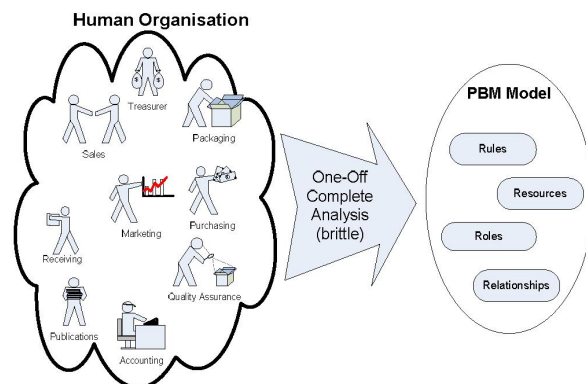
Human Organisation

Treasurer

Sales

Packaging

Marketing

Purchasing

Receiving

Quality Assurance

Publications

Accounting

One-Off Complete Analysis (brittle)

PBM Model

Rules

Resources

Roles

Relationships